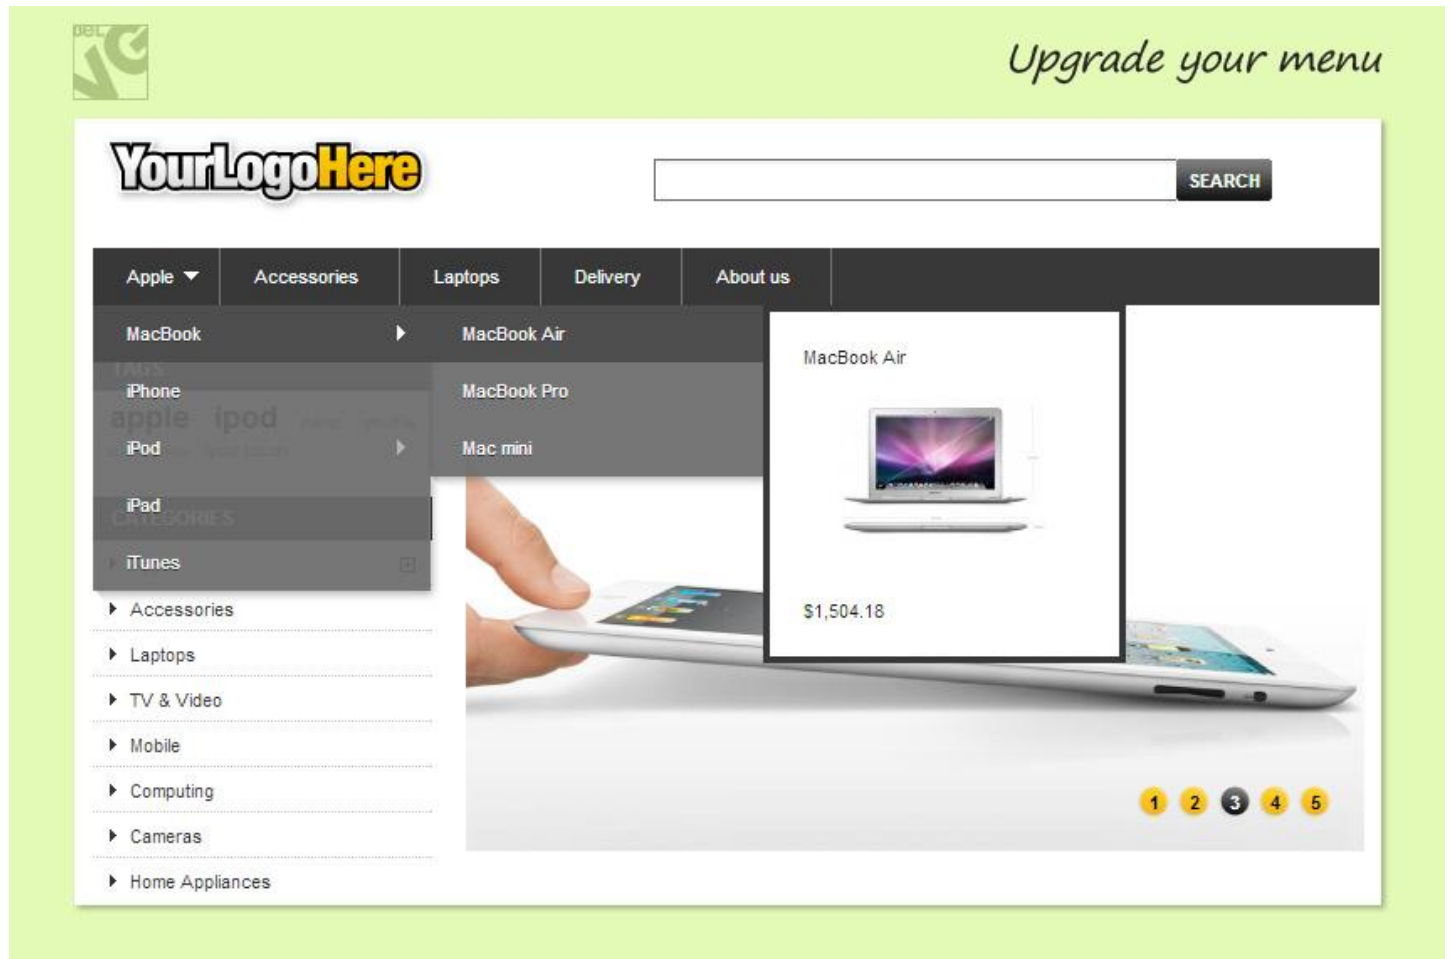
Upgrade your menu

YourLogoHere

SEARCH

Apple
Accessories
Laptops
Delivery
About us

MacBook
iPhone
iPod
iPad
iTunes

MacBook Air
MacBook Pro
Mac mini

MacBook Air

$1,504.18

Accessories
Laptops
TV & Video
Mobile
Computing
Cameras
Home Appliances

1 2 3 4 5